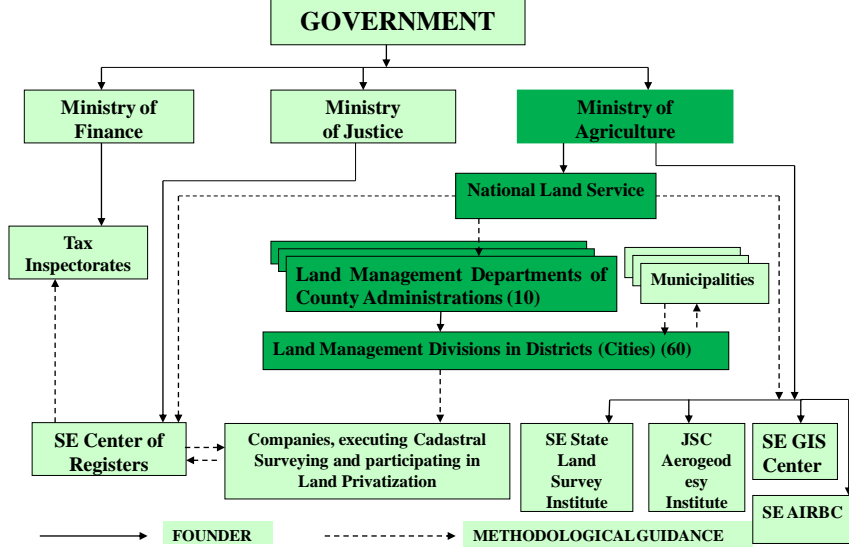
GOVERNMENT

Ministry of Finance

Ministry of Justice

Ministry of Agriculture

National Land Service

Tax Inspectorates

Land Management Departments of County Administrations (10)

Municipalities

Land Management Divisions in Districts (Cities) (60)

SE Center of Registers

Companies, executing Cadastral Surveying and participating in Land Privatization

SE State Land Survey Institute

JSC Aerogeodesy Institute

SE GIS Center

SE AIRBC

FOUNDER

METHODOLOGICAL GUIDANCE